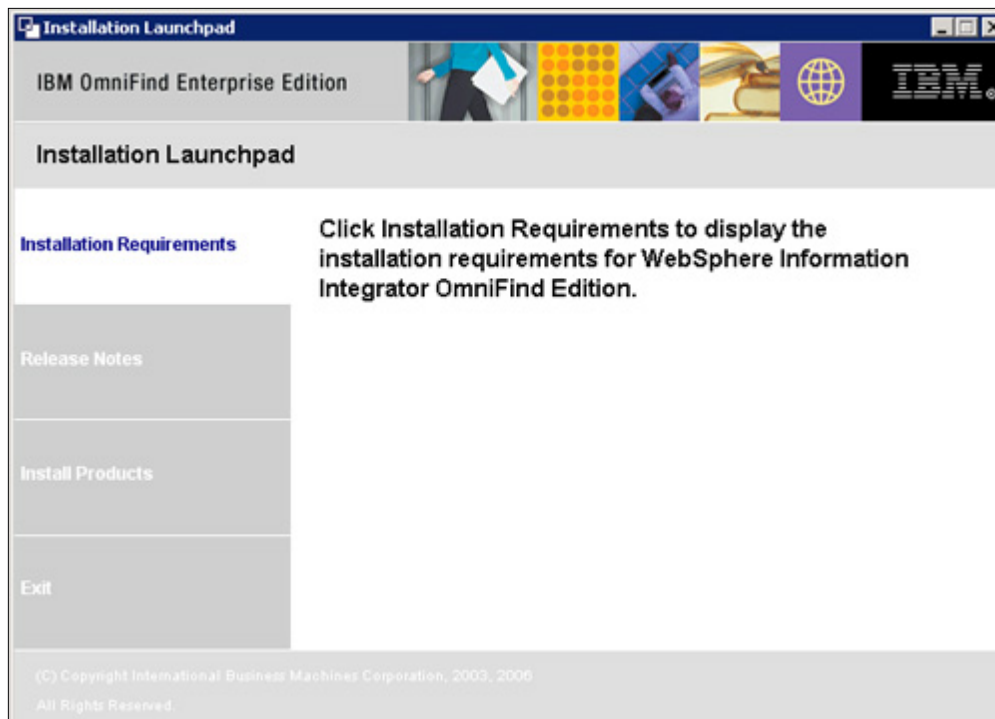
Installation Launchpad

IBM OmniFind Enterprise Edition

IBM

Installation Launchpad

Installation Requirements

Release Notes

Install Products

Exit

Click Installation Requirements to display the installation requirements for WebSphere Information Integrator OmniFind Edition.

(C) Copyright International Business Machines Corporation, 2003, 2006

All Rights Reserved.